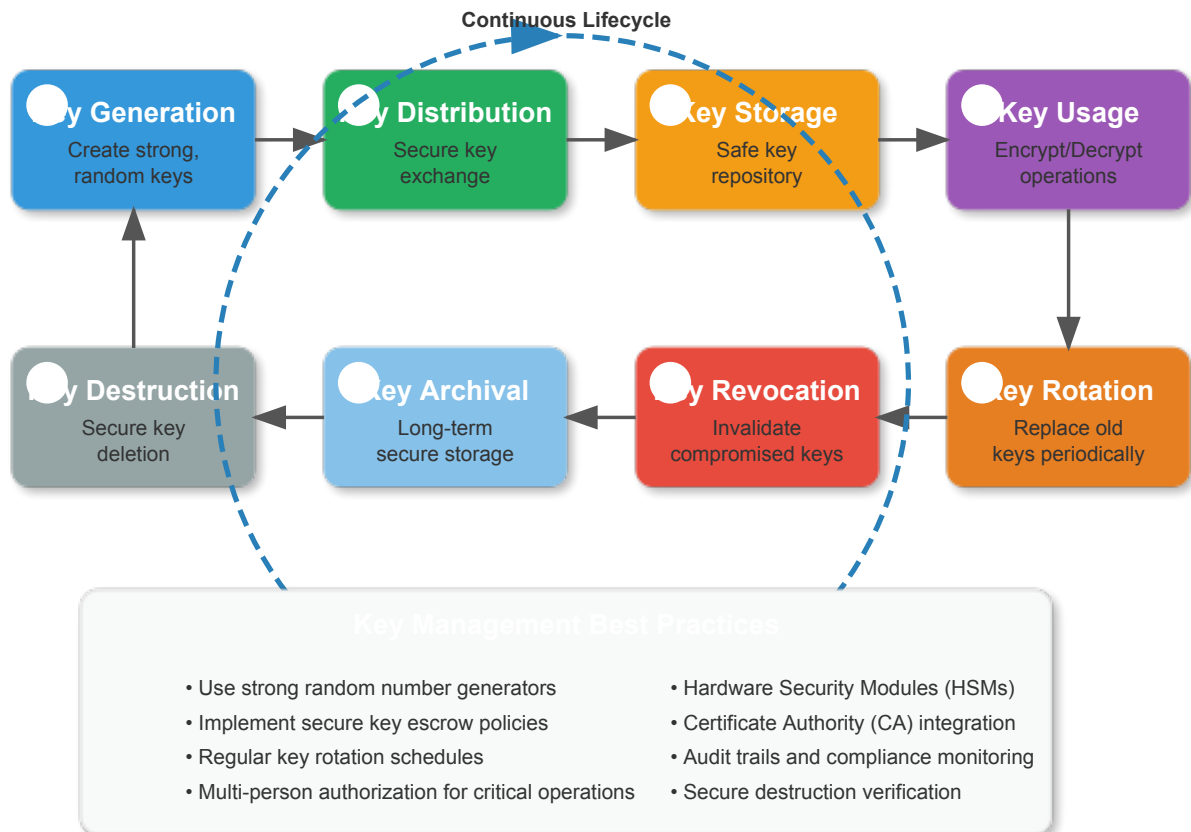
Continuous Lifecycle

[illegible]y Generation
Create strong, random keys

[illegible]y Distribution
Secure key exchange

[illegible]ey Storage
Safe key repository

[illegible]Key Usage
Encrypt/Decrypt operations

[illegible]ey Rotation
Replace old keys periodically

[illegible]y Revocation
Invalidate compromised keys

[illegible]ey Archival
Long-term secure storage

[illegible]y Destruction
Secure key deletion

Key Management Best Practices

• Use strong random number generators
• Implement secure key escrow policies
• Regular key rotation schedules
• Multi-person authorization for critical operations

• Hardware Security Modules (HSMs)
• Certificate Authority (CA) integration
• Audit trails and compliance monitoring
• Secure destruction verification